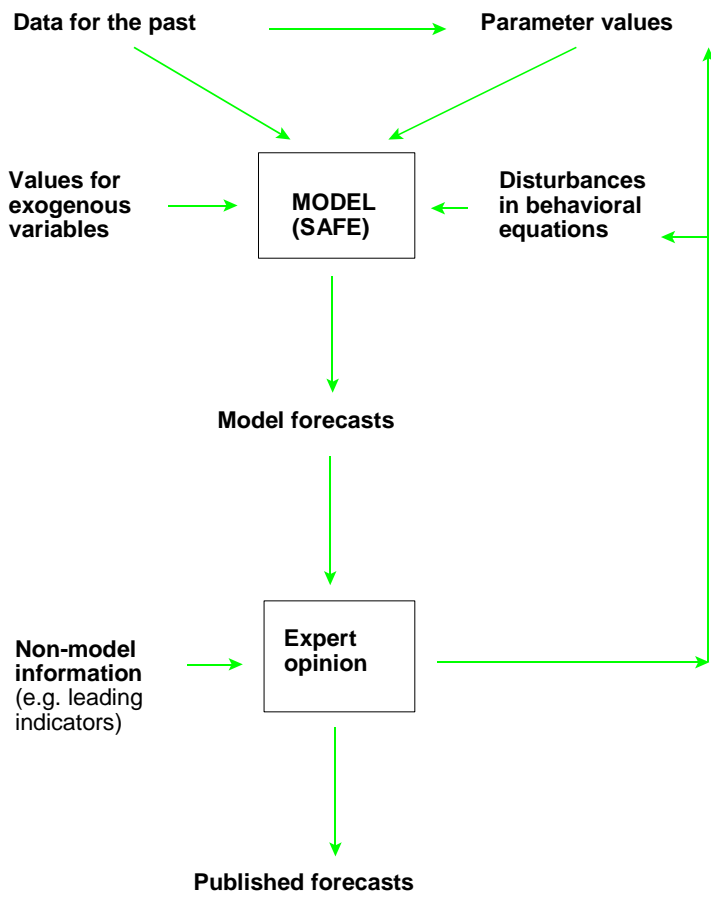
Data for the past

Parameter values

Values for exogenous variables

MODEL (SAFE)

Disturbances in behavioral equations

Model forecasts

Non-model information (e.g. leading indicators)

Expert opinion

Published forecasts